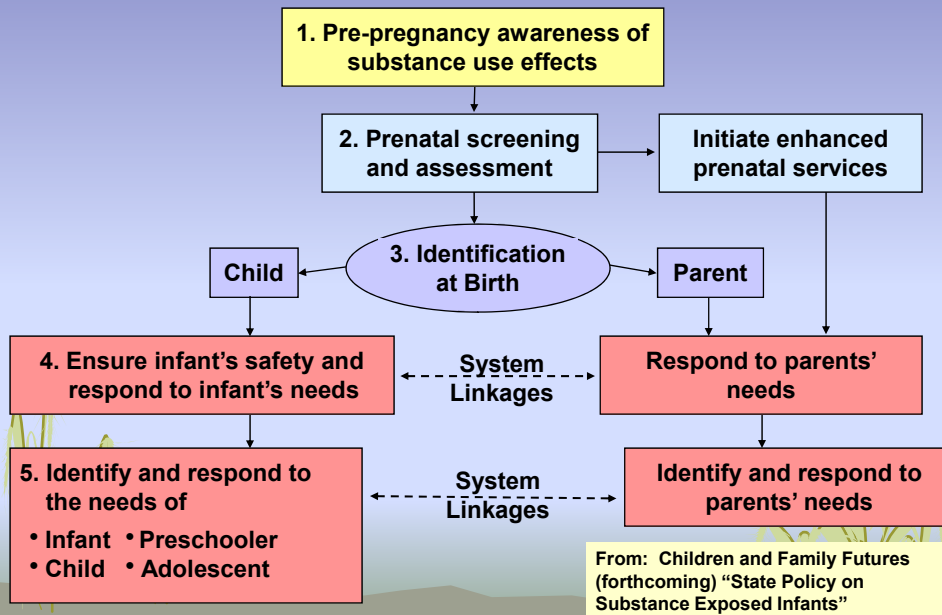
1. Pre-pregnancy awareness of substance use effects

2. Prenatal screening and assessment

Initiate enhanced prenatal services

Child

3. Identification at Birth

Parent

4. Ensure infant's safety and respond to infant's needs

System Linkages

Respond to parents' needs

5. Identify and respond to the needs of

• Infant • Preschooler
• Child • Adolescent

System Linkages

Identify and respond to parents' needs

From: Children and Family Futures (forthcoming) "State Policy on Substance Exposed Infants"